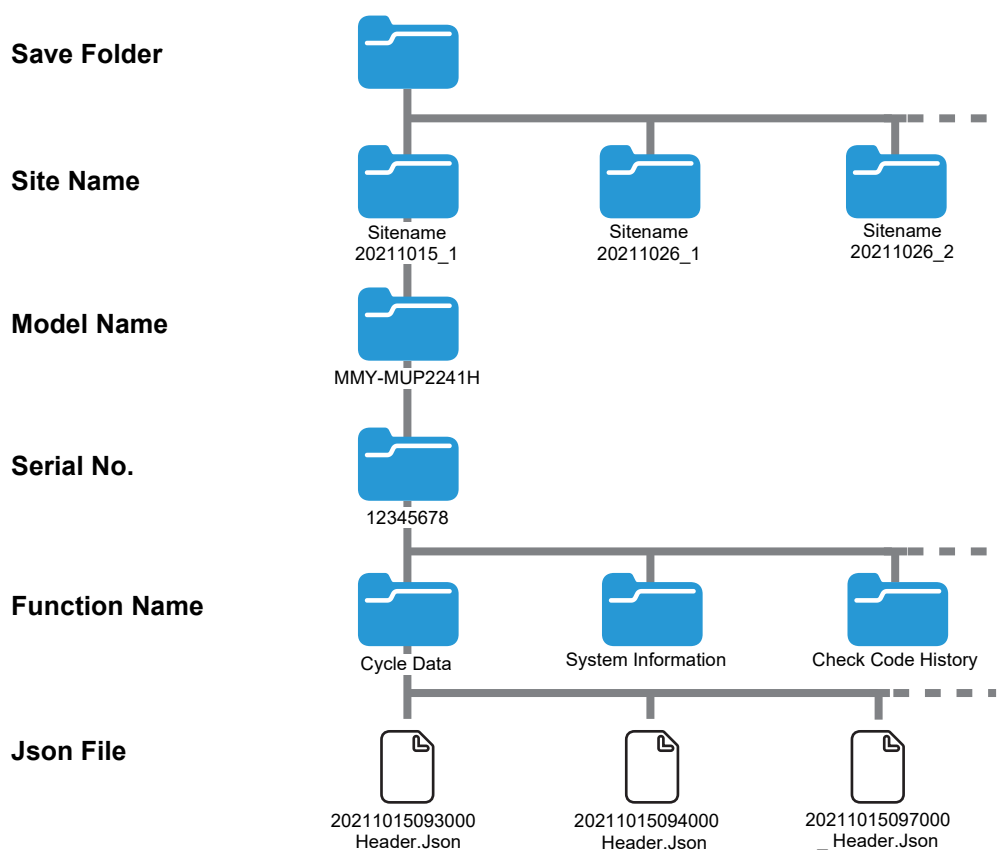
Save Folder

Site Name

Sitename 20211015_1

Sitename 20211026_1

Sitename 20211026_2

Model Name

MMY-MUP2241H

Serial No.

12345678

Function Name

Cycle Data

System Information

Check Code History

Json File

20211015093000 Header.Json

20211015094000 Header.Json

20211015097000 _ Header.Json